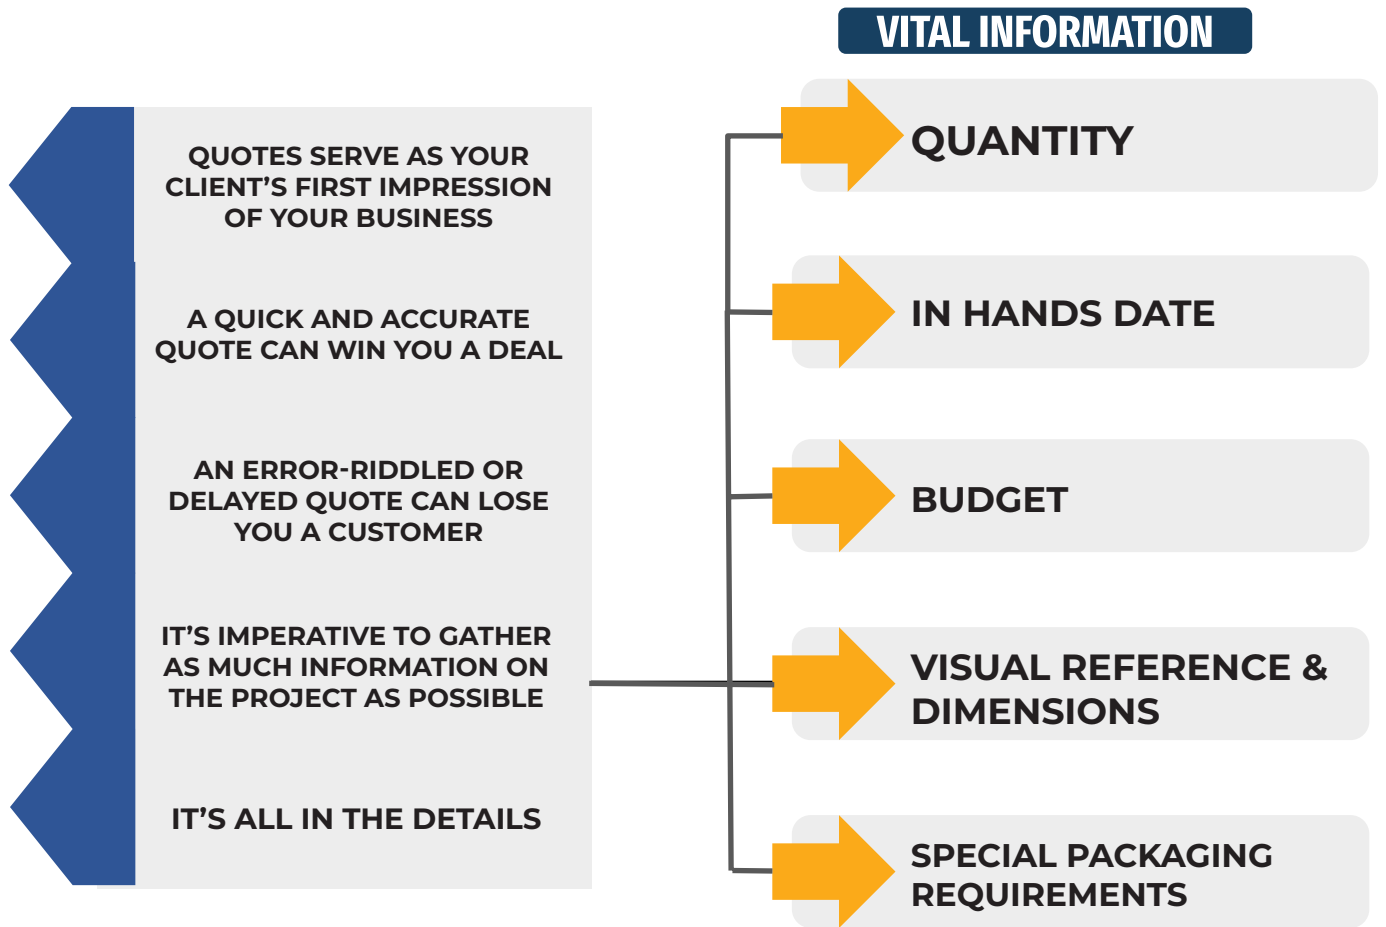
VITAL INFORMATION

QUOTES SERVE AS YOUR CLIENT'S FIRST IMPRESSION OF YOUR BUSINESS

A QUICK AND ACCURATE QUOTE CAN WIN YOU A DEAL

AN ERROR-RIDDLED OR DELAYED QUOTE CAN LOSE YOU A CUSTOMER

IT'S IMPERATIVE TO GATHER AS MUCH INFORMATION ON THE PROJECT AS POSSIBLE

IT'S ALL IN THE DETAILS

QUANTITY

IN HANDS DATE

BUDGET

VISUAL REFERENCE & DIMENSIONS

SPECIAL PACKAGING REQUIREMENTS